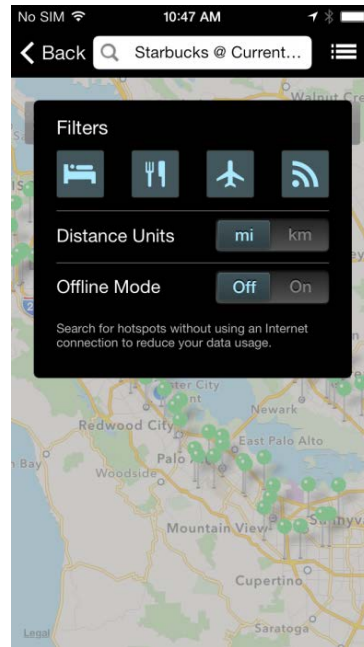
No SIM 10:47 AM

Back Starbucks @ Current...

Walnut Cre

Filters

Distance Units mi km

Offline Mode Off On

Search for hotspots without using an Internet connection to reduce your data usage.

ster City

Newark

Redwood City

East Palo Alto

Bay

Palo A

Woodside

Sunnyva

Mountain View

Cupertino

Legal

Saratoga